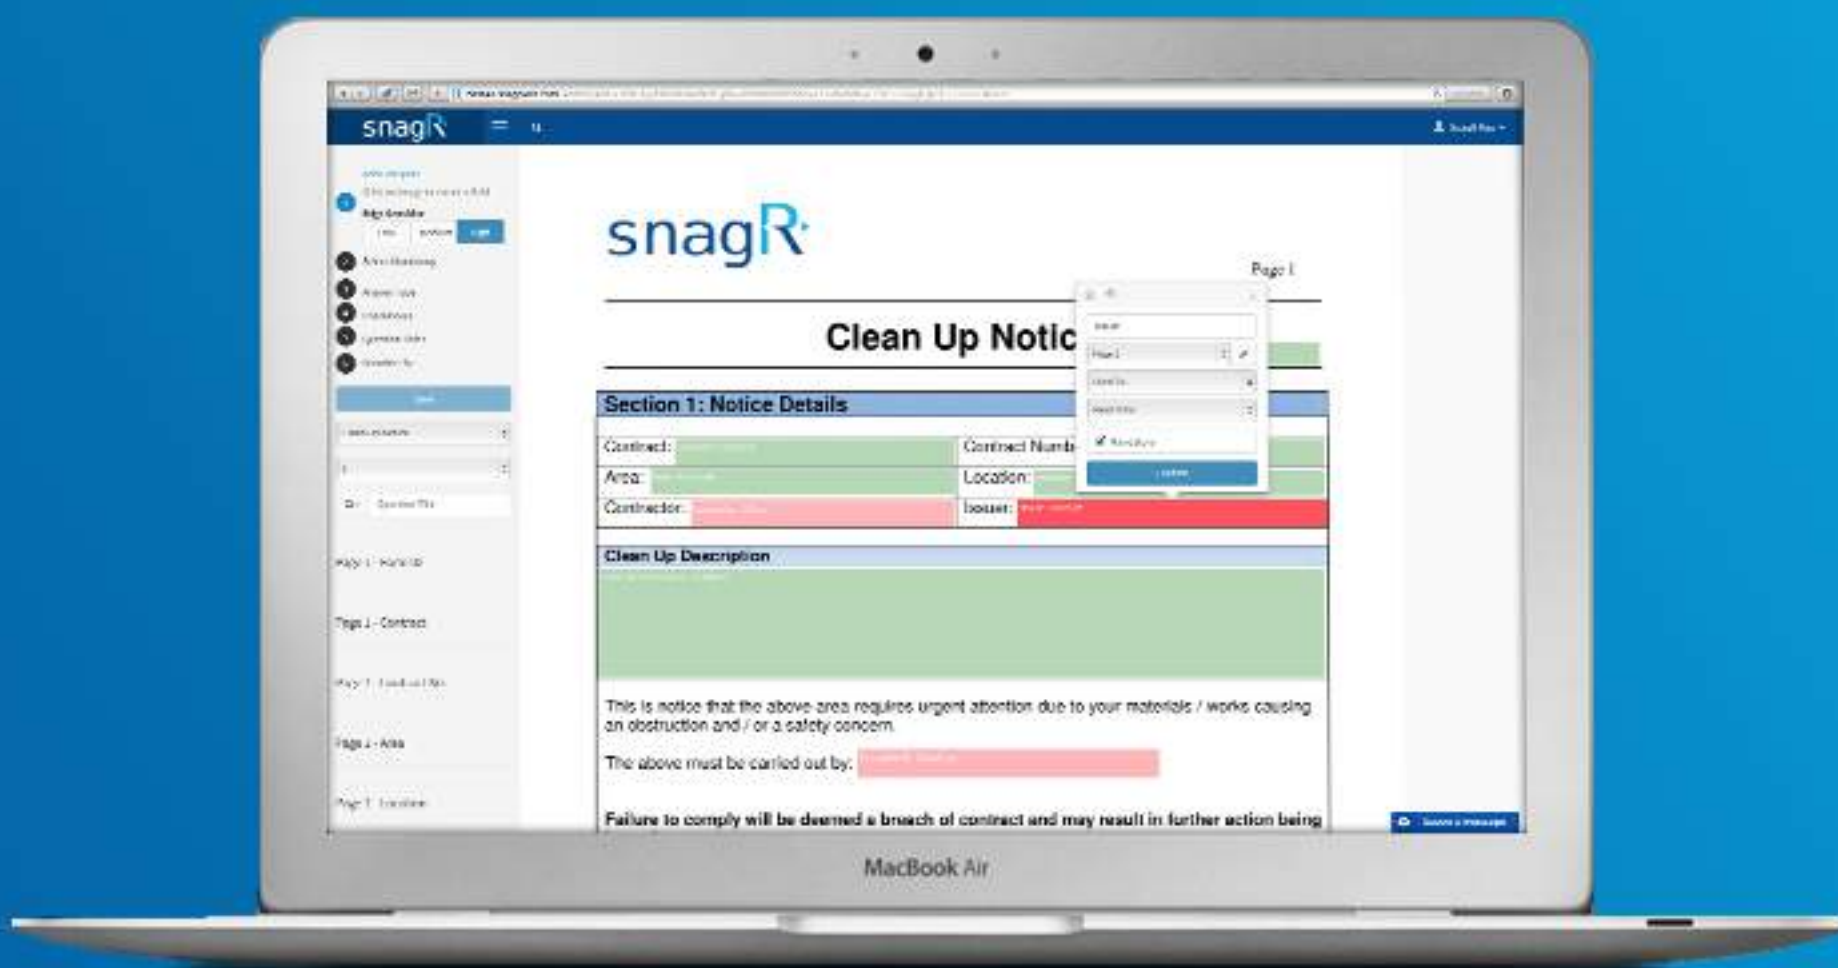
snagR

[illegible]

Edit Sections

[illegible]

Page 1 - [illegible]

Page 1 - Contract

Page 1 - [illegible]

Page 1 - Area

Page 1 - Location

snagR

Page 1

Clean Up Notic

Section 1: Notice Details

Contract:

Contract Numb

Area:

Location:

Contractor:

Issuer:

Clean Up Description

This is notice that the above area requires urgent attention due to your materials / works causing an obstruction and / or a safety concern.

The above must be carried out by:

Failure to comply will be deemed a breach of contract and may result in further action being

Leave a message

MacBook Air